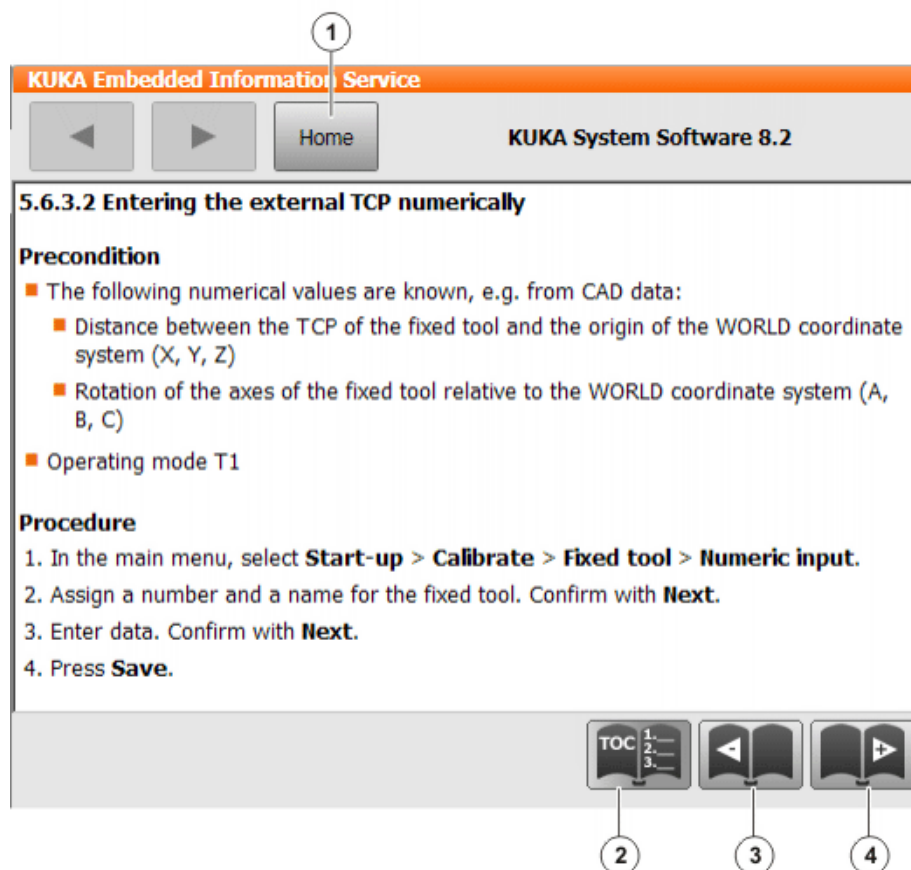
1

KUKA Embedded Information Service

Home

KUKA System Software 8.2

5.6.3.2 Entering the external TCP numerically

Precondition

- The following numerical values are known, e.g. from CAD data:
  - Distance between the TCP of the fixed tool and the origin of the WORLD coordinate system (X, Y, Z)
  - Rotation of the axes of the fixed tool relative to the WORLD coordinate system (A, B, C)
- Operating mode T1

Procedure

1. In the main menu, select **Start-up** > **Calibrate** > **Fixed tool** > **Numeric input**.
2. Assign a number and a name for the fixed tool. Confirm with **Next**.
3. Enter data. Confirm with **Next**.
4. Press **Save**.

TOC 1. 2. 3.

2

3

4